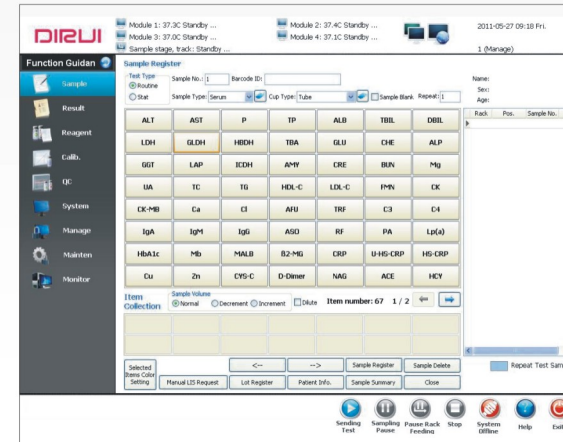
DIRUI

Module 1: 37.3C Standby ...
Module 3: 37.0C Standby ...
Sample stage, track: Standby ...

Module 2: 37.4C Standby ...
Module 4: 37.1C Standby ...

2011-05-27 09:18 Fri.

1 (Manage)

Function Guidan

Sample
Result
Reagent
Calib.
QC
System
Manage
Mainten
Monitor

Sample Register

Test Type
Routine
Stat

Sample No.: 1
Barcode ID:
Sample Type: Serum
Cup Type: Tube
Sample Blank
Repeat: 1

| ALT | AST | P | TP | ALB | TBIL | DBIL |
|---|---|---|---|---|---|---|
| LDH | GLDH | HBDH | TBA | GLU | CHE | ALP |
| GGT | LAP | ICDH | AMY | CRE | BUN | Mg |
| UA | TC | TG | HDL-C | LDL-C | FMN | CK |
| CK-MB | Ca | Cl | AFU | TRF | C3 | C4 |
| IgA | IgM | IgG | ASO | RF | PA | Lp(a) |
| HbA1c | Mb | MALB | B2-MG | CRP | U-HS-CRP | HS-CRP |
| Cu | Zn | CYS-C | D-Dimer | NAG | ACE | HCY |

Item Collection

Sample Volume
Normal
Decrement
Increment
Dilute

Item number: 67 1 / 2

Selected Items Color Setting
Manual LIS Request
<--
Lot Register
-->
Patient Info.
Sample Register
Sample Summary
Sample Delete
Close

Name:
Sex:
Age:

| Rack | Pos. | Sample No. |
|---|---|---|

Repeat Test Sam

Sending Test
Sampling Pause
Pause Rack Feeding
Stop
System Offline
Help
Exit